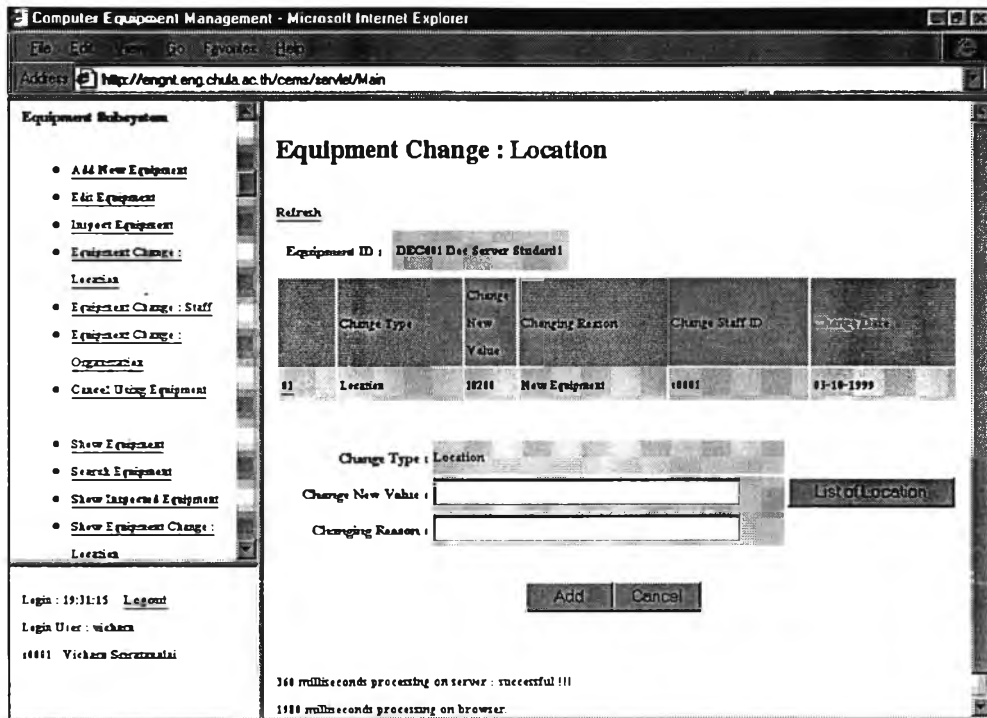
Computer Equipment Management - Microsoft Internet Explorer

File Edit View Go Favorites Help

Address http://engnt.eng.chula.ac.th/cems/servlet/Main

Equipment Subsystem

- Add New Equipment
- Edit Equipment
- Inspect Equipment
- Equipment Change : Location
- Equipment Change : Staff
- Equipment Change : Organization
- Cancel Using Equipment

- Show Equipment
- Search Equipment
- Show Inspected Equipment
- Show Equipment Change : Location

Login : 19:31:15 Logout

Login User : vichara

t0001 Vichara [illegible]

Equipment Change : Location

Refresh

Equipment ID : DEC001 Dec Server Standard

| | Change Type | Change New Value | Changing Reason | Change Staff ID | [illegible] Date |
|---|---|---|---|---|---|
| 01 | Location | 10200 | New Equipment | t0001 | 03-10-1999 |

Change Type : Location

Change New Value :

List of Location

Changing Reason :

Add Cancel

360 milliseconds processing on server : successful !!!

1980 milliseconds processing on browser.